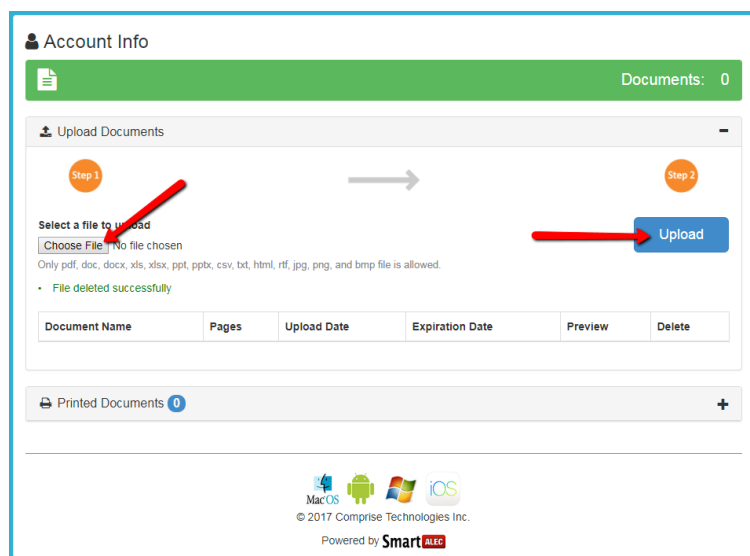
Account Info

Documents: 0

Upload Documents

−

Step 1

Step 2

Select a file to u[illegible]load

Choose File No file chosen

Only pdf, doc, docx, xls, xlsx, ppt, pptx, csv, txt, html, rtf, jpg, png, and bmp file is allowed.

Upload

• File deleted successfully

| Document Name | Pages | Upload Date | Expiration Date | Preview | Delete |
|---|---|---|---|---|---|

Printed Documents 0

+

MacOS

iOS

© 2017 Comprise Technologies Inc.

Powered by Smart ALEC